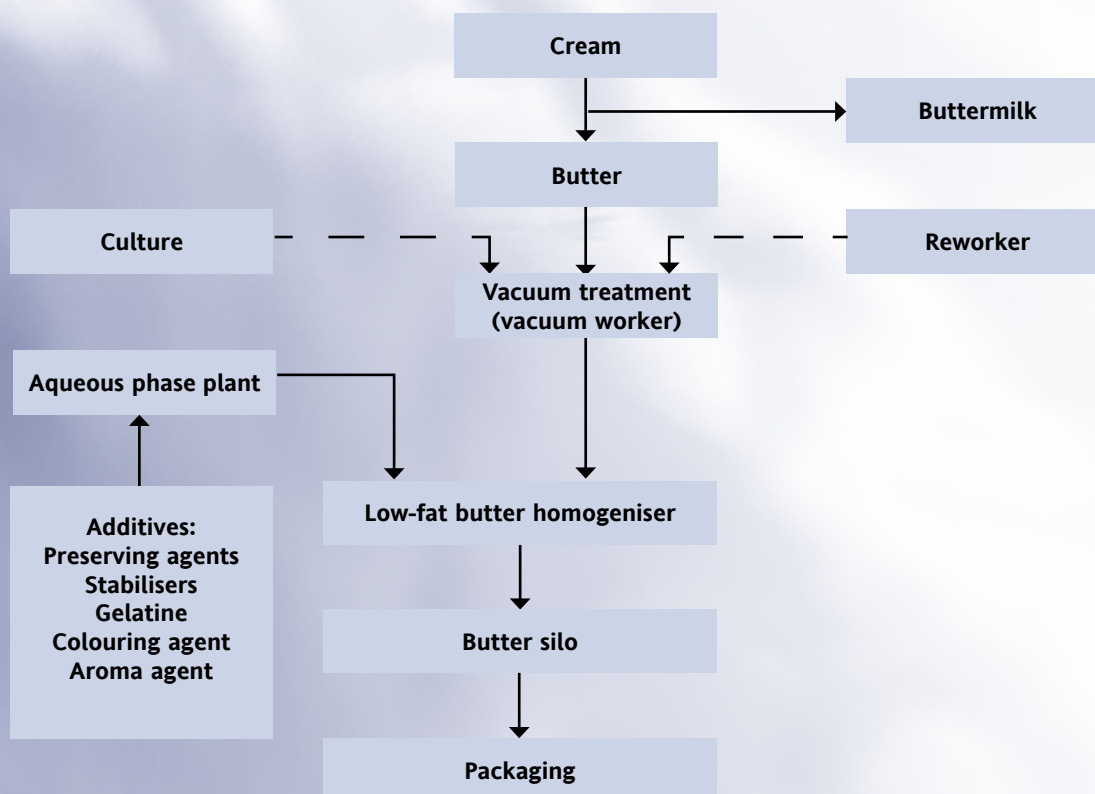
Cream

Buttermilk

Butter

Culture

Reworker

Vacuum treatment (vacuum worker)

Aqueous phase plant

Additives:
Preserving agents
Stabilisers
Gelatine
Colouring agent
Aroma agent

Low-fat butter homogeniser

Butter silo

Packaging